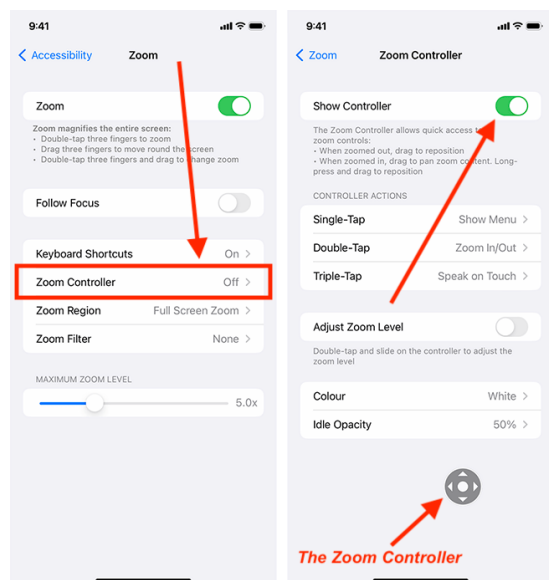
9:41

Accessibility Zoom

Zoom

Zoom magnifies the entire screen:
• Double-tap three fingers to zoom
• Drag three fingers to move round the screen
• Double-tap three fingers and drag to change zoom

Follow Focus

Keyboard Shortcuts On

Zoom Controller Off

Zoom Region Full Screen Zoom

Zoom Filter None

MAXIMUM ZOOM LEVEL

5.0x

9:41

Zoom Zoom Controller

Show Controller

The Zoom Controller allows quick access to zoom controls:
• When zoomed out, drag to reposition
• When zoomed in, drag to pan zoom content. Long-press and drag to reposition

CONTROLLER ACTIONS

Single-Tap Show Menu

Double-Tap Zoom In/Out

Triple-Tap Speak on Touch

Adjust Zoom Level

Double-tap and slide on the controller to adjust the zoom level

Colour White

Idle Opacity 50%

The Zoom Controller